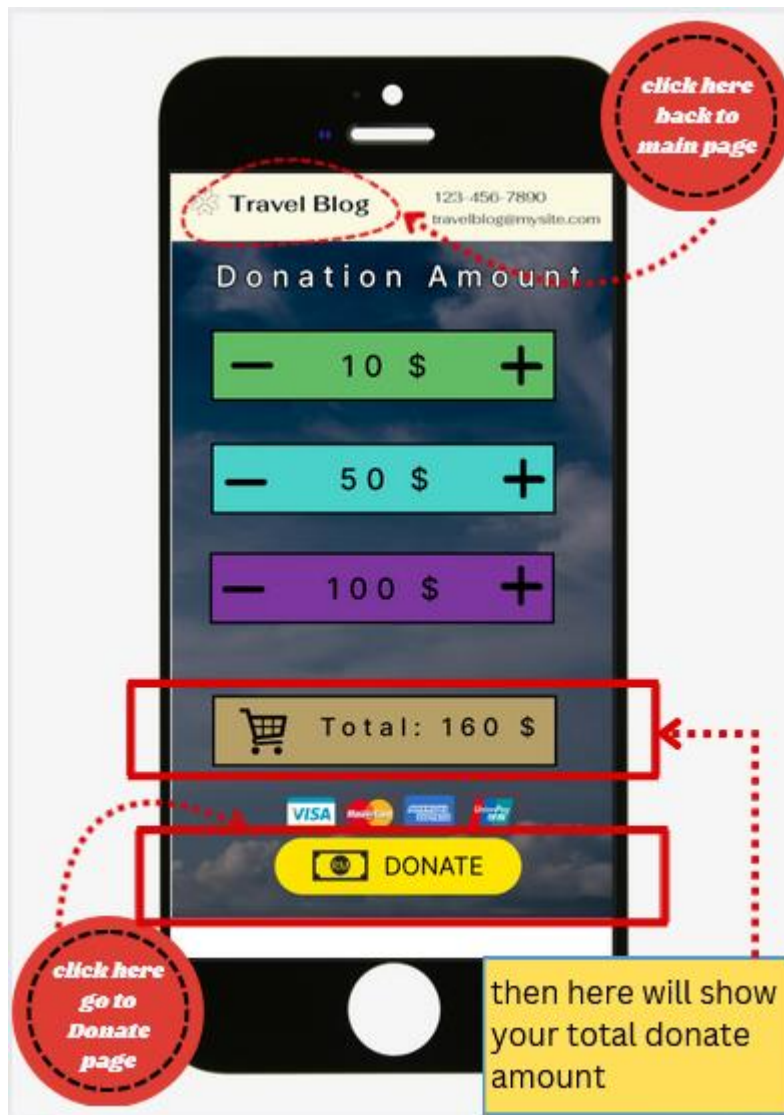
click here back to main page

Travel Blog

123-456-7890
travelblog@mysite.com

Donation Amount

— 10 $ +

— 50 $ +

— 100 $ +

Total: 160 $

VISA

DONATE

click here go to Donate page

then here will show your total donate amount